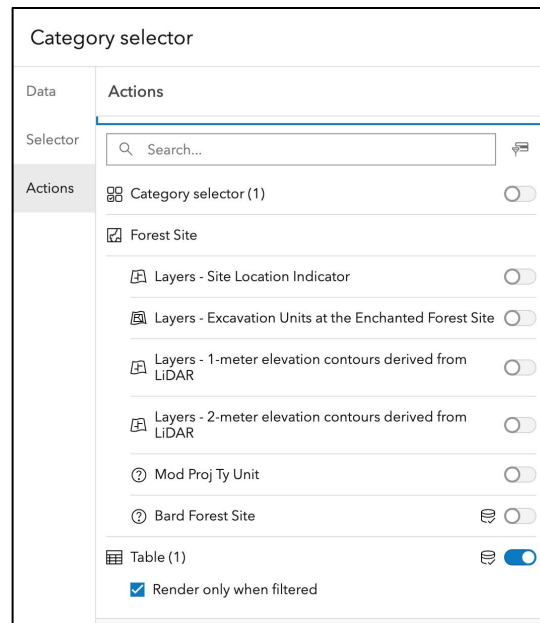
Category selector

Data

Selector

Actions

Actions

Search...

Category selector (1)

Forest Site

Layers - Site Location Indicator

Layers - Excavation Units at the Enchanted Forest Site

Layers - 1-meter elevation contours derived from LiDAR

Layers - 2-meter elevation contours derived from LiDAR

Mod Proj Ty Unit

Bard Forest Site

Table (1)

Render only when filtered